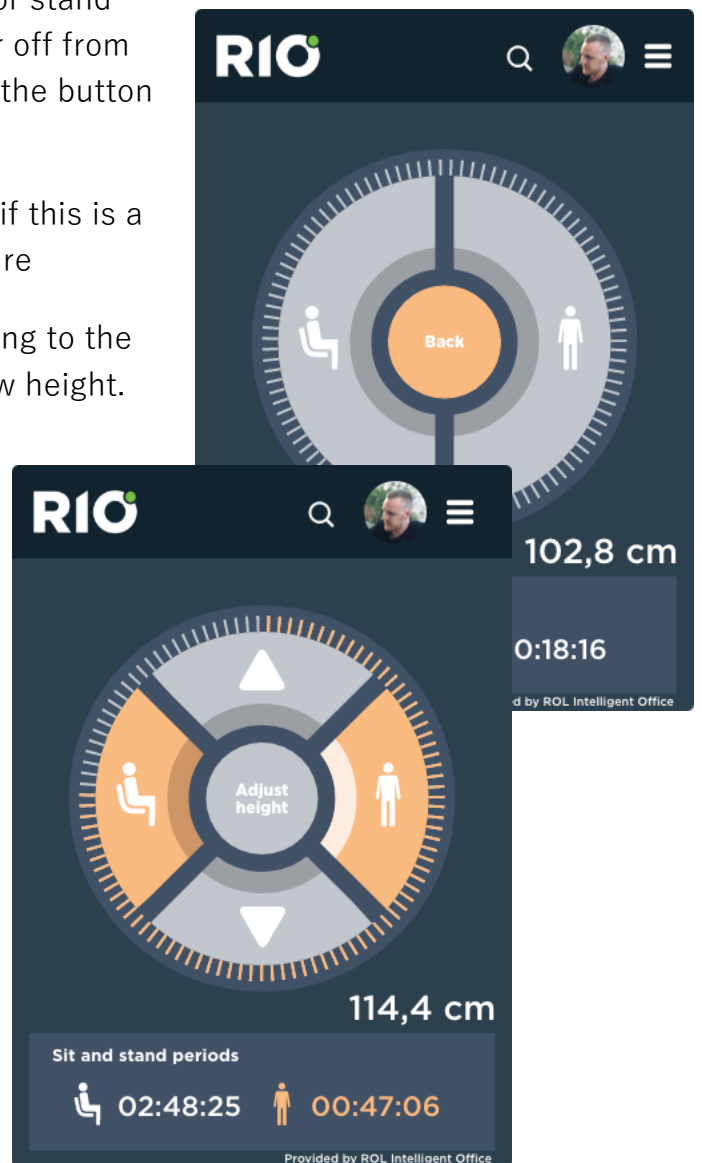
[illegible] or stand
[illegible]r off from
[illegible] the button

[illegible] if this is a
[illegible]re

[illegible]ng to the
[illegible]w height.

RIO

Back

102,8 cm

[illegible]0:18:16

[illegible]d by ROL Intelligent Office

RIO

Adjust height

114,4 cm

Sit and stand periods

02:48:25 00:47:06

Provided by ROL Intelligent Office